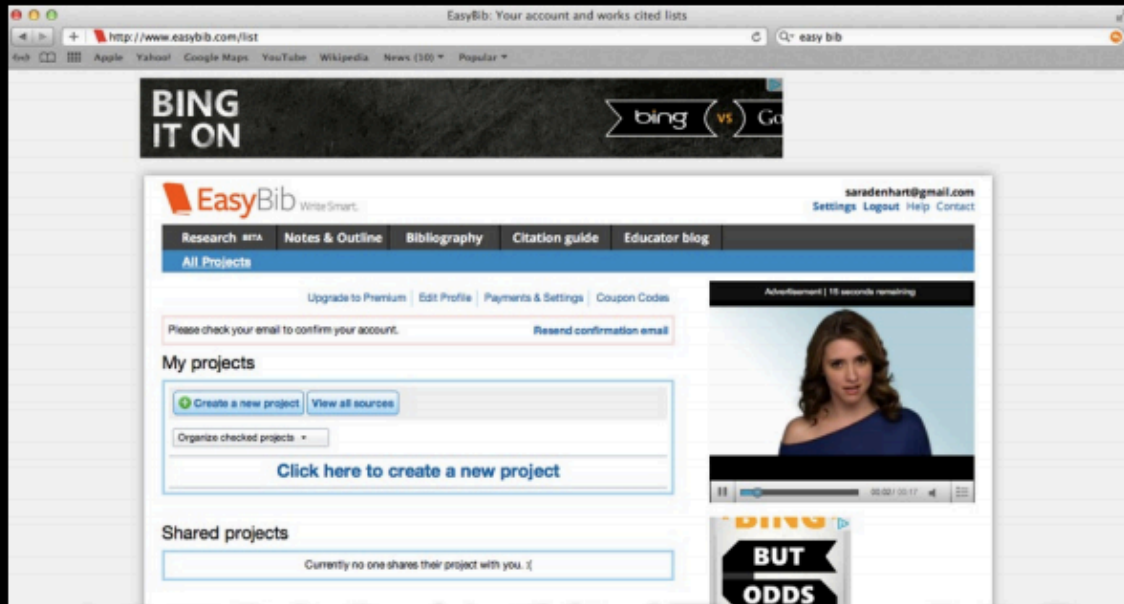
EasyBib: Your account and works cited lists

http://www.easybib.com/list

Q- easy bib

Apple Yahoo! Google Maps YouTube Wikipedia News (10) ▾ Popular ▾

BING IT ON

bing VS Go

EasyBib WriteSmart.

saradenhart@gmail.com
Settings Logout Help Contact

Research BETA Notes & Outline Bibliography Citation guide Educator blog

All Projects

Upgrade to Premium Edit Profile Payments & Settings Coupon Codes

Please check your email to confirm your account. Resend confirmation email

My projects

Create a new project View all sources

Organize checked projects ▾

Click here to create a new project

Shared projects

Currently no one shares their project with you. :(

Advertisement | 15 seconds remaining

00:02 / 00:17

BING

BUT ODDS